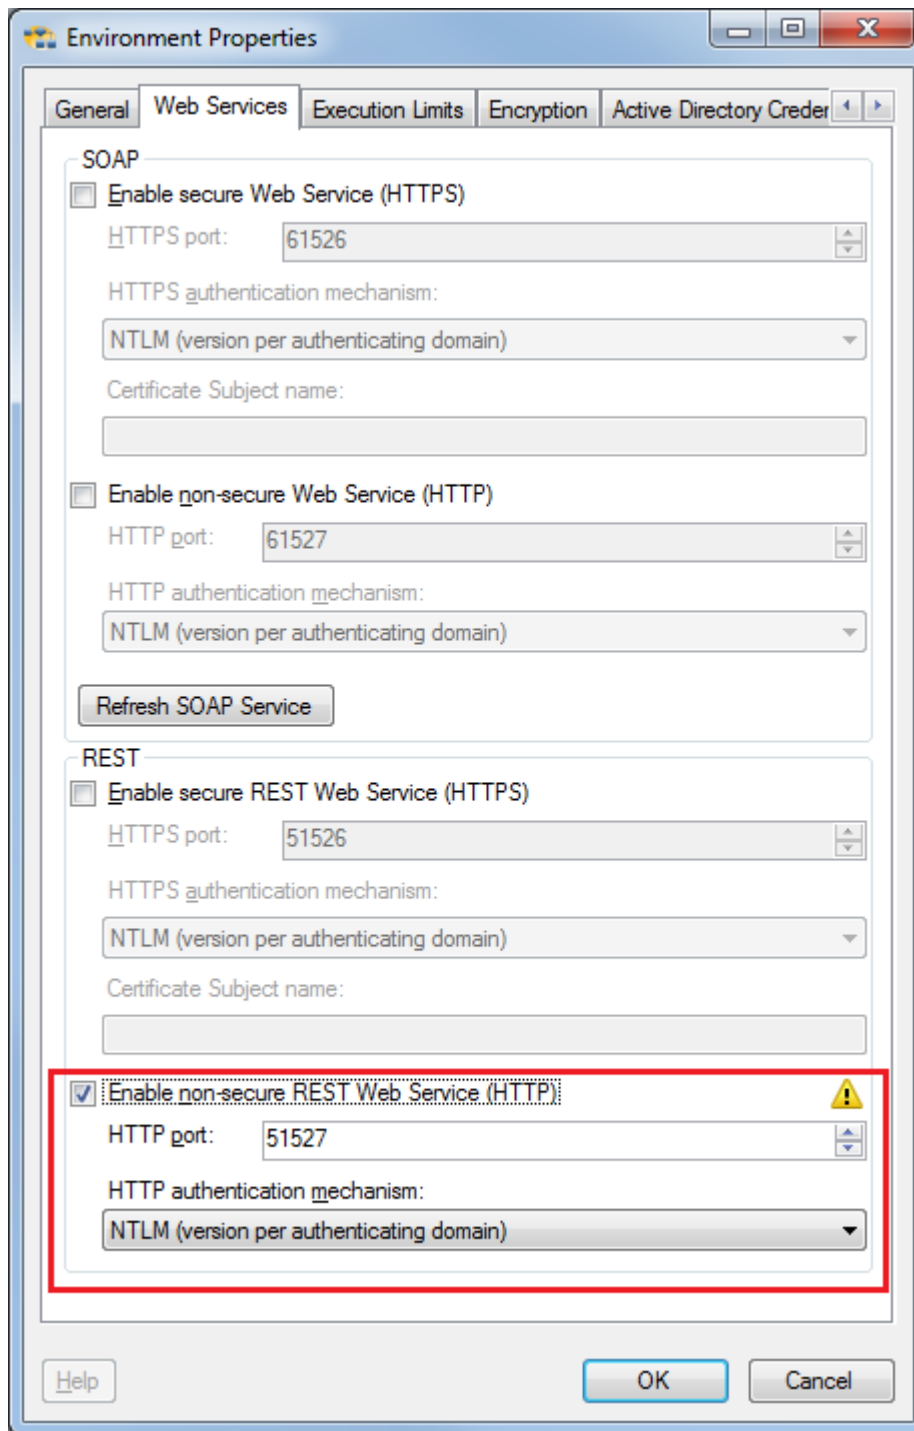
Environment Properties

General | Web Services | Execution Limits | Encryption | Active Directory Creder

SOAP

Enable secure Web Service (HTTPS)

HTTPS port: 61526

HTTPS authentication mechanism:

NTLM (version per authenticating domain)

Certificate Subject name:

Enable non-secure Web Service (HTTP)

HTTP port: 61527

HTTP authentication mechanism:

NTLM (version per authenticating domain)

Refresh SOAP Service

REST

Enable secure REST Web Service (HTTPS)

HTTPS port: 51526

HTTPS authentication mechanism:

NTLM (version per authenticating domain)

Certificate Subject name:

Enable non-secure REST Web Service (HTTP)

HTTP port: 51527

HTTP authentication mechanism:

NTLM (version per authenticating domain)

Help

OK

Cancel